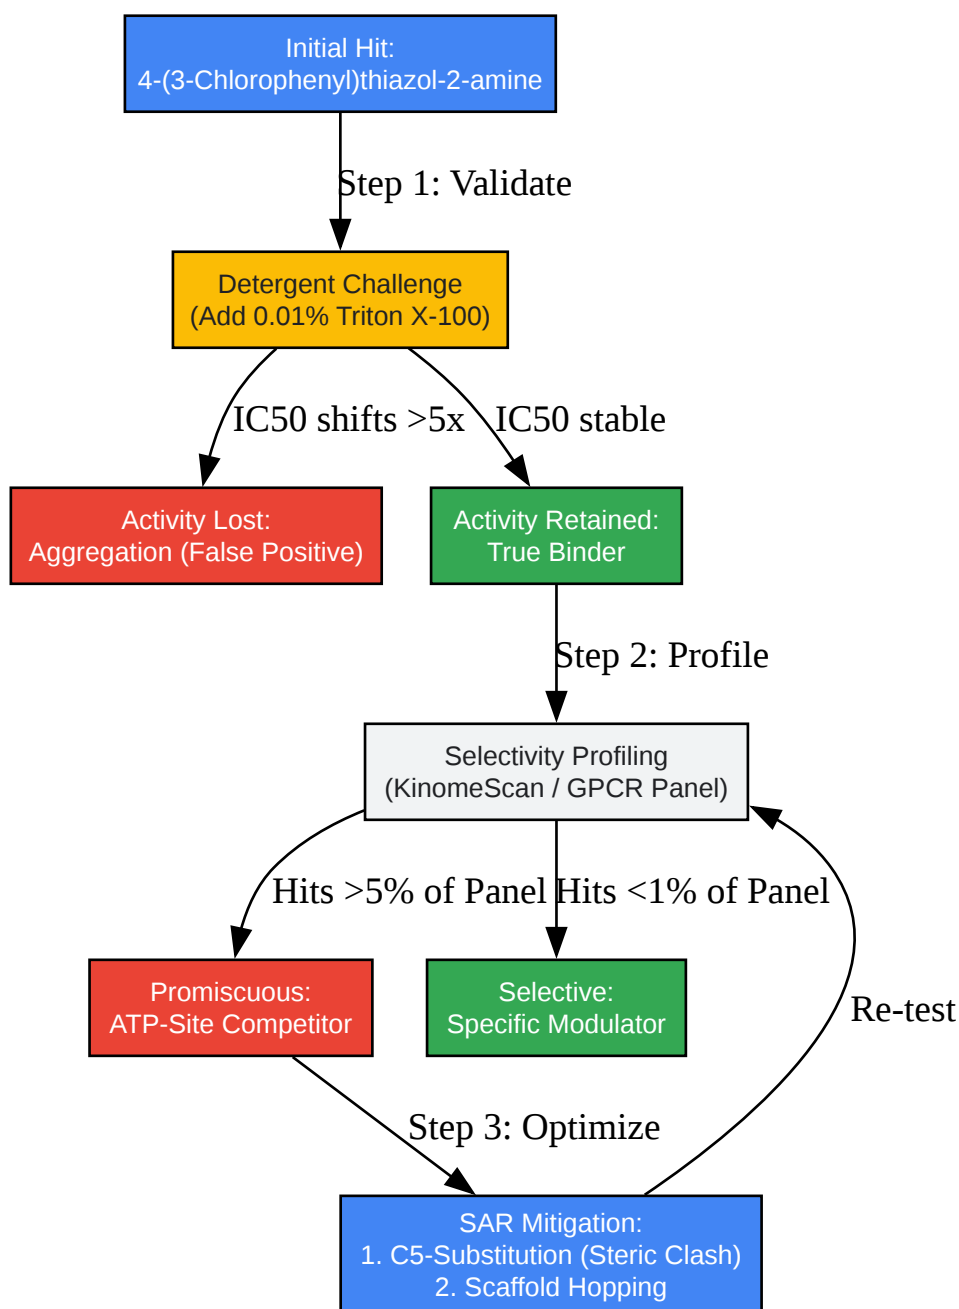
Initial Hit:
4-(3-Chlorophenyl)thiazol-2-amine

Step 1: Validate

Detergent Challenge
(Add 0.01% Triton X-100)

IC50 shifts >5x

IC50 stable

Activity Lost:
Aggregation (False Positive)

Activity Retained:
True Binder

Step 2: Profile

Selectivity Profiling
(KinomeScan / GPCR Panel)

Hits >5% of Panel

Hits <1% of Panel

Promiscuous:
ATP-Site Competitor

Selective:
Specific Modulator

Re-test

Step 3: Optimize

SAR Mitigation:
1. C5-Substitution (Steric Clash)
2. Scaffold Hopping